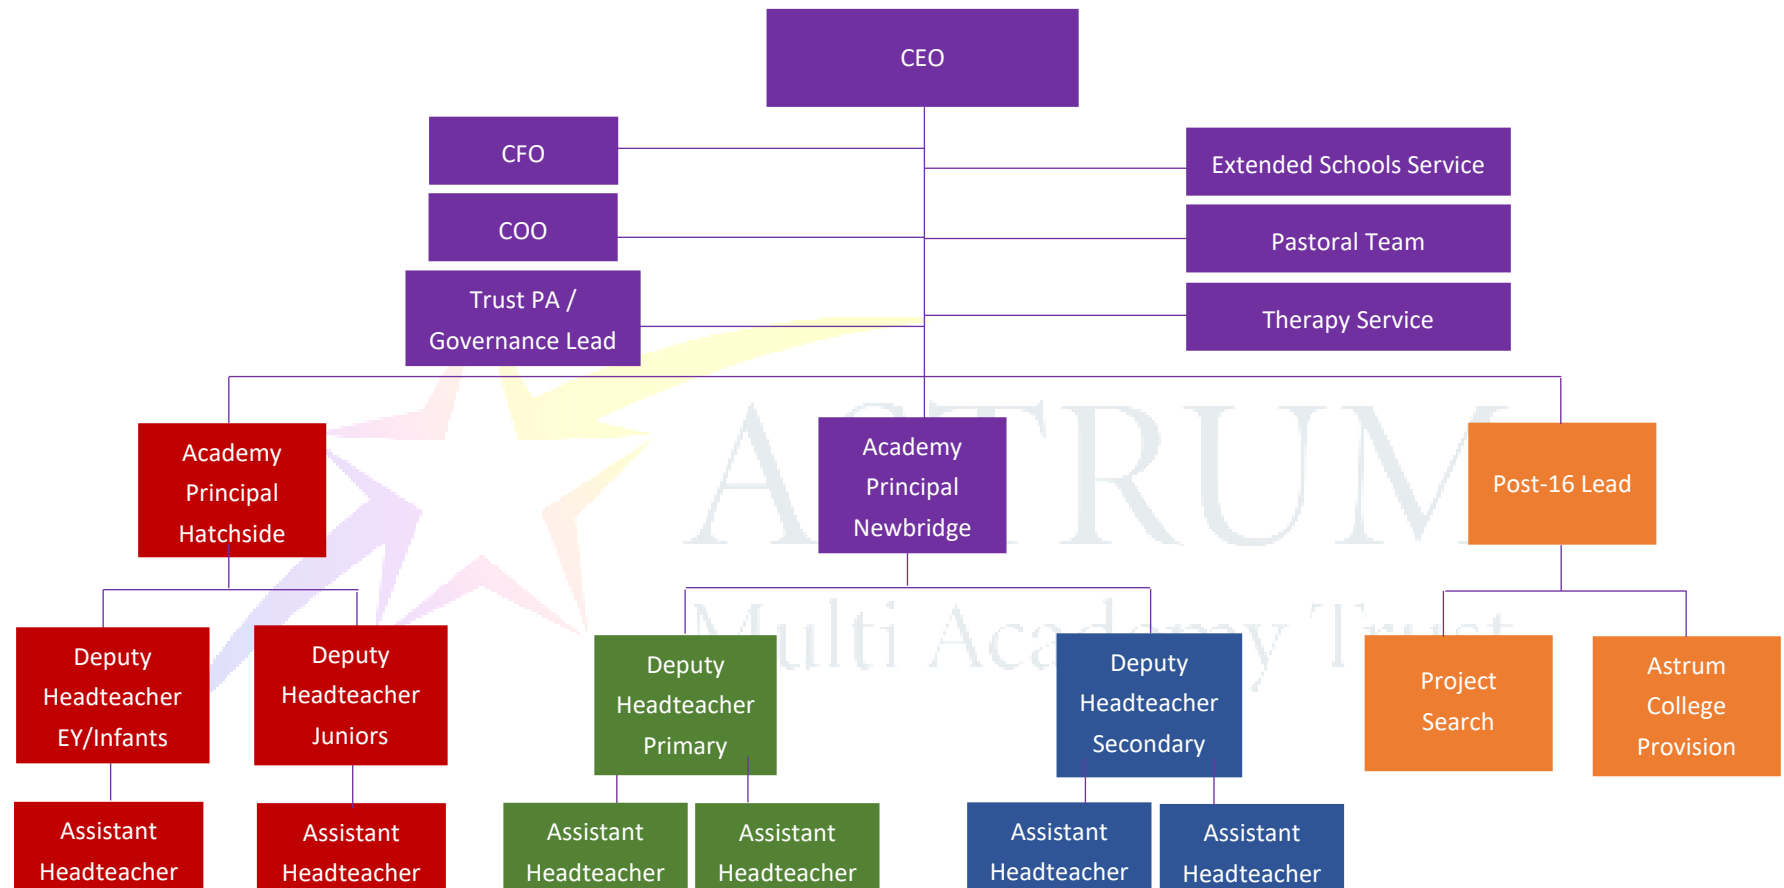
CEO

CFO

COO

Trust PA / Governance Lead

Extended Schools Service

Pastoral Team

Therapy Service

ASTRUM

Multi Academy Trust

Academy Principal Hatchside

Academy Principal Newbridge

Post-16 Lead

Deputy Headteacher EY/Infants

Deputy Headteacher Juniors

Deputy Headteacher Primary

Deputy Headteacher Secondary

Project Search

Astrum College Provision

Assistant Headteacher

Assistant Headteacher

Assistant Headteacher

Assistant Headteacher

Assistant Headteacher

Assistant Headteacher